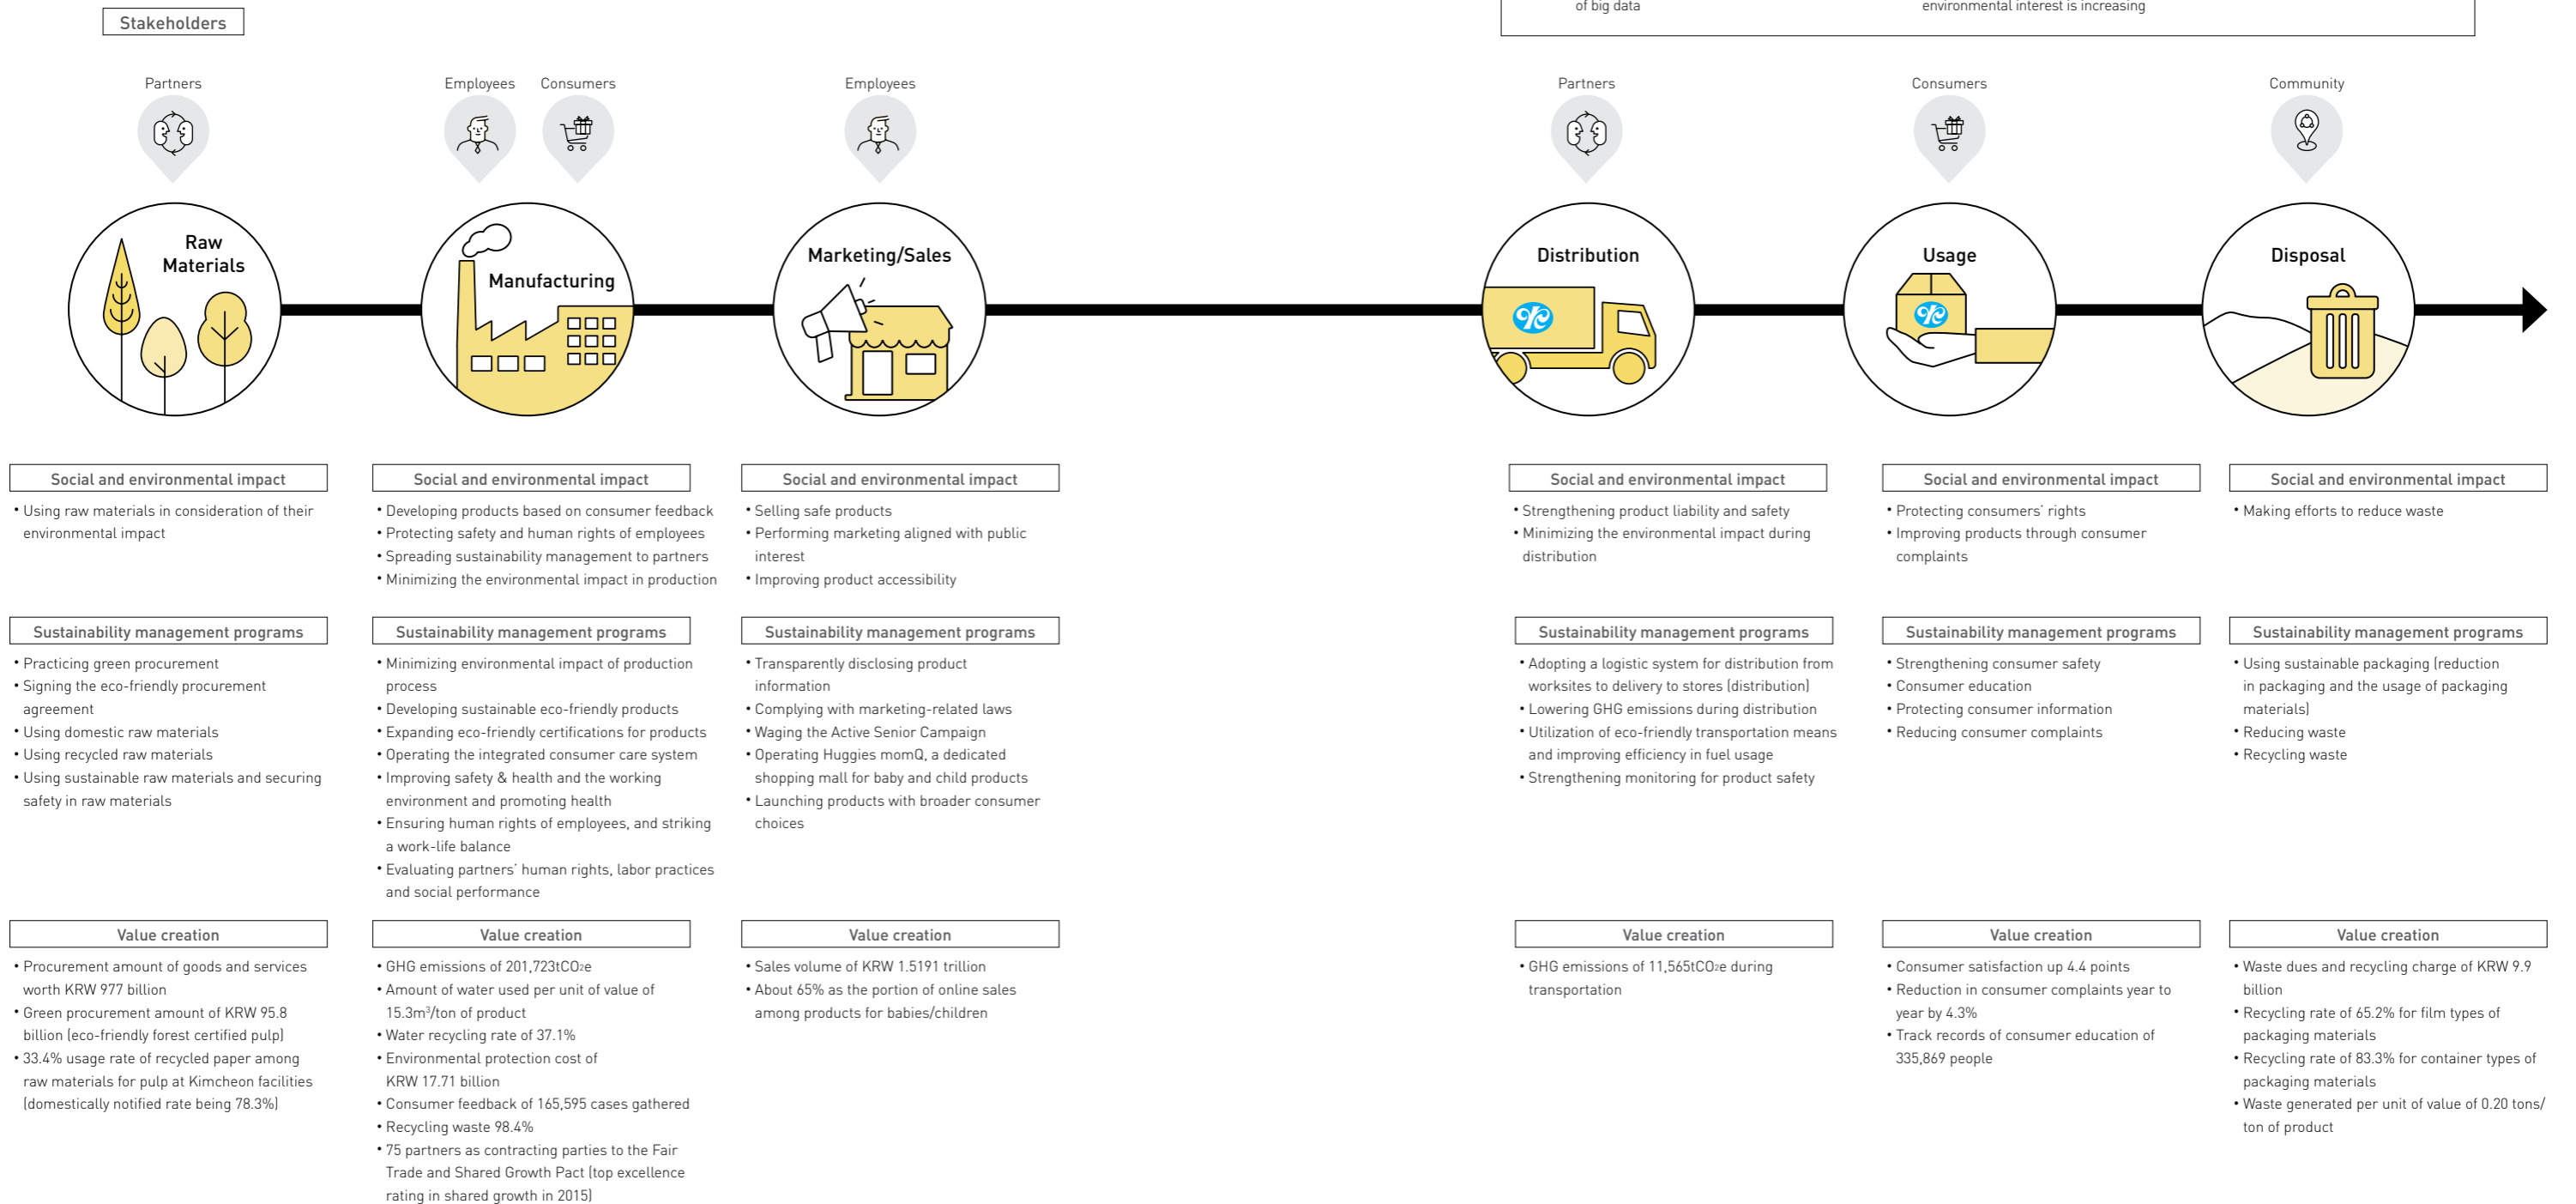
of big data

environmental interest is increasing

Stakeholders

Partners

Employees

Consumers

Employees

Partners

Consumers

Community

Raw Materials

Manufacturing

Marketing/Sales

Distribution

Usage

Disposal

Social and environmental impact

• Using raw materials in consideration of their environmental impact

Sustainability management programs

• Practicing green procurement
• Signing the eco-friendly procurement agreement
• Using domestic raw materials
• Using recycled raw materials
• Using sustainable raw materials and securing safety in raw materials

Value creation

• Procurement amount of goods and services worth KRW 977 billion
• Green procurement amount of KRW 95.8 billion (eco-friendly forest certified pulp)
• 33.4% usage rate of recycled paper among raw materials for pulp at Kimcheon facilities (domestically notified rate being 78.3%)

Social and environmental impact

• Developing products based on consumer feedback
• Protecting safety and human rights of employees
• Spreading sustainability management to partners
• Minimizing the environmental impact in production

Sustainability management programs

• Minimizing environmental impact of production process
• Developing sustainable eco-friendly products
• Expanding eco-friendly certifications for products
• Operating the integrated consumer care system
• Improving safety & health and the working environment and promoting health
• Ensuring human rights of employees, and striking a work-life balance
• Evaluating partners' human rights, labor practices and social performance

Value creation

• GHG emissions of 201,723tCO$_2$e
• Amount of water used per unit of value of 15.3m$^3$/ton of product
• Water recycling rate of 37.1%
• Environmental protection cost of KRW 17.71 billion
• Consumer feedback of 165,595 cases gathered
• Recycling waste 98.4%
• 75 partners as contracting parties to the Fair Trade and Shared Growth Pact (top excellence rating in shared growth in 2015)

Social and environmental impact

• Selling safe products
• Performing marketing aligned with public interest
• Improving product accessibility

Sustainability management programs

• Transparently disclosing product information
• Complying with marketing-related laws
• Waging the Active Senior Campaign
• Operating Huggies momQ, a dedicated shopping mall for baby and child products
• Launching products with broader consumer choices

Value creation

• Sales volume of KRW 1.5191 trillion
• About 65% as the portion of online sales among products for babies/children

Social and environmental impact

• Strengthening product liability and safety
• Minimizing the environmental impact during distribution

Sustainability management programs

• Adopting a logistic system for distribution from worksites to delivery to stores (distribution)
• Lowering GHG emissions during distribution
• Utilization of eco-friendly transportation means and improving efficiency in fuel usage
• Strengthening monitoring for product safety

Value creation

• GHG emissions of 11,565tCO$_2$e during transportation

Social and environmental impact

• Protecting consumers' rights
• Improving products through consumer complaints

Sustainability management programs

• Strengthening consumer safety
• Consumer education
• Protecting consumer information
• Reducing consumer complaints

Value creation

• Consumer satisfaction up 4.4 points
• Reduction in consumer complaints year to year by 4.3%
• Track records of consumer education of 335,869 people

Social and environmental impact

• Making efforts to reduce waste

Sustainability management programs

• Using sustainable packaging (reduction in packaging and the usage of packaging materials)
• Reducing waste
• Recycling waste

Value creation

• Waste dues and recycling charge of KRW 9.9 billion
• Recycling rate of 65.2% for film types of packaging materials
• Recycling rate of 83.3% for container types of packaging materials
• Waste generated per unit of value of 0.20 tons/ton of product